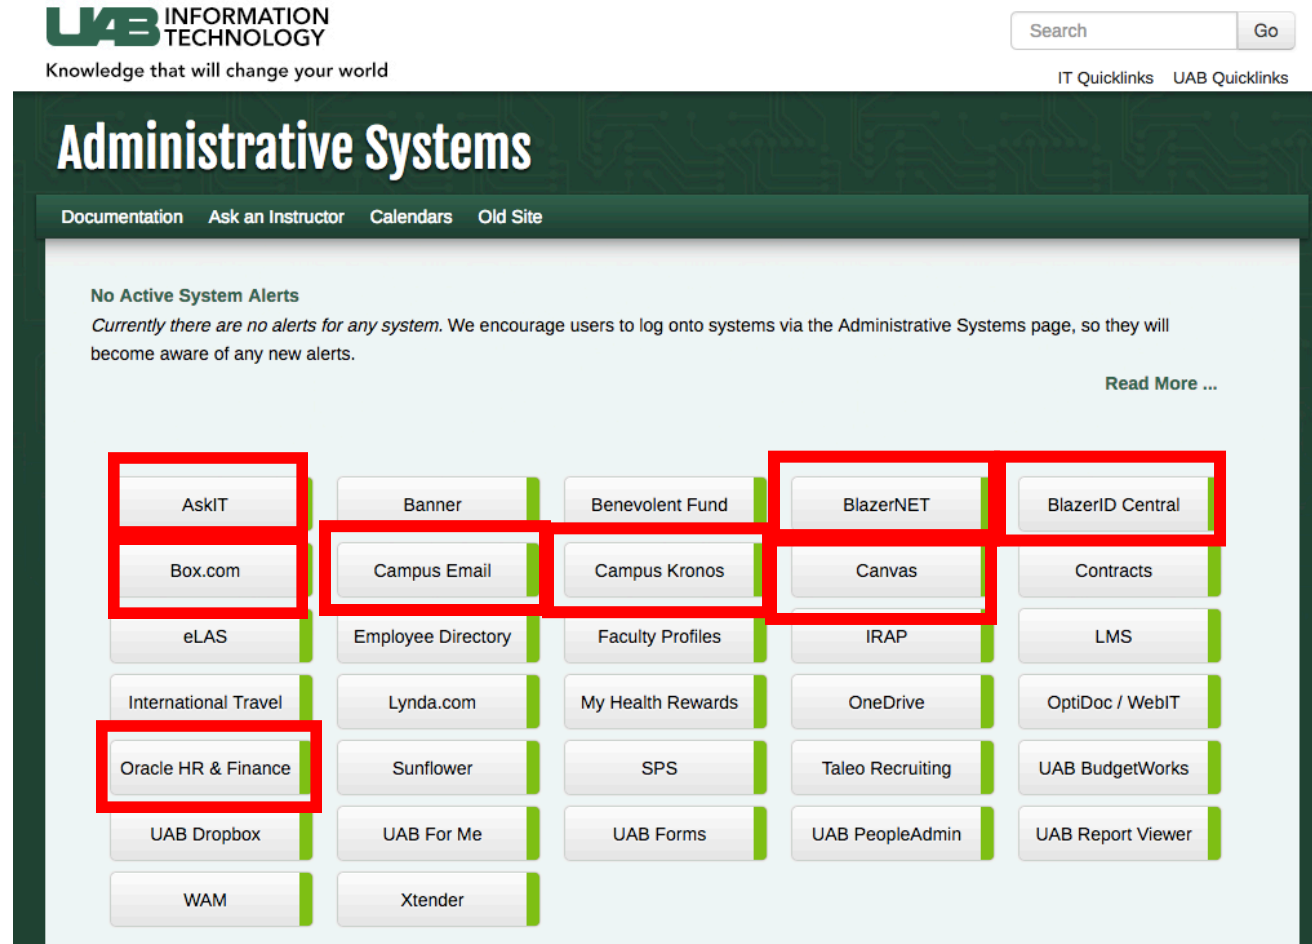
UAB INFORMATION TECHNOLOGY
Knowledge that will change your world

Search Go

IT Quicklinks UAB Quicklinks

Administrative Systems

Documentation Ask an Instructor Calendars Old Site

No Active System Alerts
*Currently there are no alerts for any system.* We encourage users to log onto systems via the Administrative Systems page, so they will become aware of any new alerts.

Read More ...

AskIT
Banner
Benevolent Fund
BlazerNET
BlazerID Central
Box.com
Campus Email
Campus Kronos
Canvas
Contracts
eLAS
Employee Directory
Faculty Profiles
IRAP
LMS
International Travel
Lynda.com
My Health Rewards
OneDrive
OptiDoc / WebIT
Oracle HR & Finance
Sunflower
SPS
Taleo Recruiting
UAB BudgetWorks
UAB Dropbox
UAB For Me
UAB Forms
UAB PeopleAdmin
UAB Report Viewer
WAM
Xtender